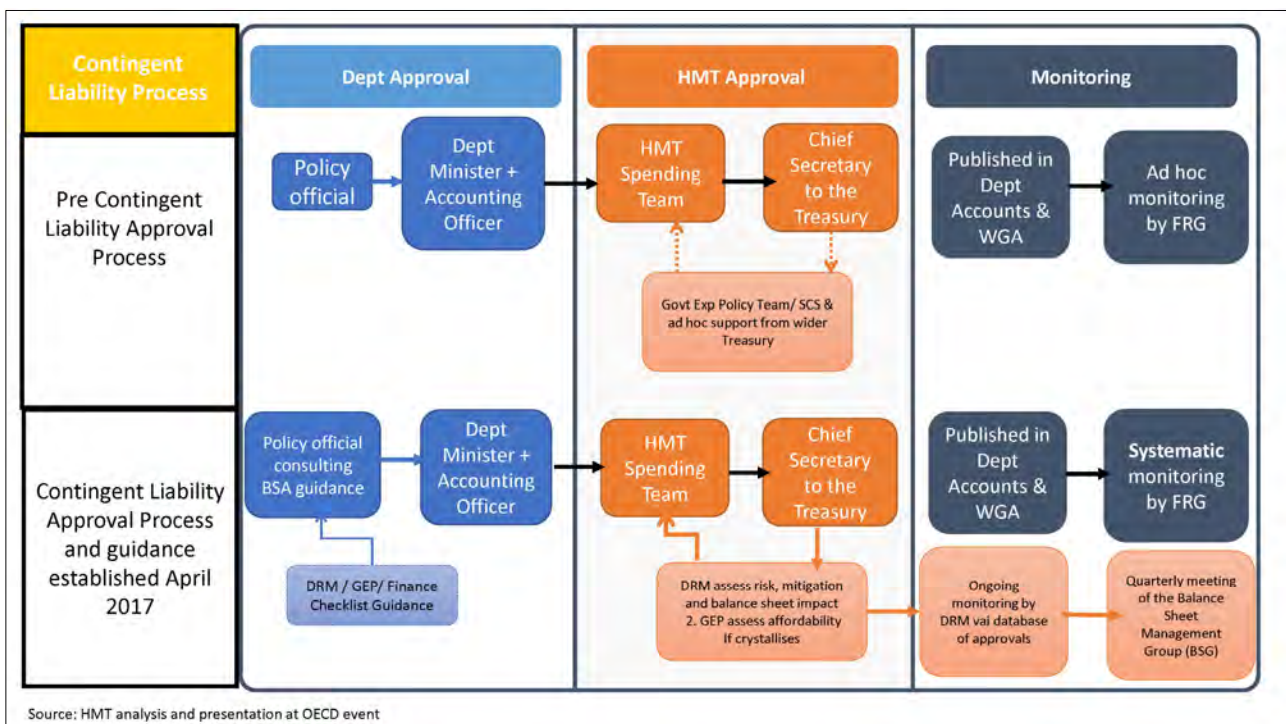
Contingent Liability Process

Dept Approval

HMT Approval

Monitoring

Pre Contingent Liability Approval Process

Policy official

Dept Minister + Accounting Officer

HMT Spending Team

Chief Secretary to the Treasury

Govt Exp Policy Team/ SCS & ad hoc support from wider Treasury

Published in Dept Accounts & WGA

Ad hoc monitoring by FRG

Contingent Liability Approval Process and guidance established April 2017

Policy official consulting BSA guidance

DRM / GEP/ Finance Checklist Guidance

Dept Minister + Accounting Officer

HMT Spending Team

Chief Secretary to the Treasury

DRM assess risk, mitigation and balance sheet impact 2. GEP assess affordability if crystallises

Published in Dept Accounts & WGA

Systematic monitoring by FRG

Ongoing monitoring by DRM vai database of approvals

Quarterly meeting of the Balance Sheet Management Group (BSG)

Source: HMT analysis and presentation at OECD event